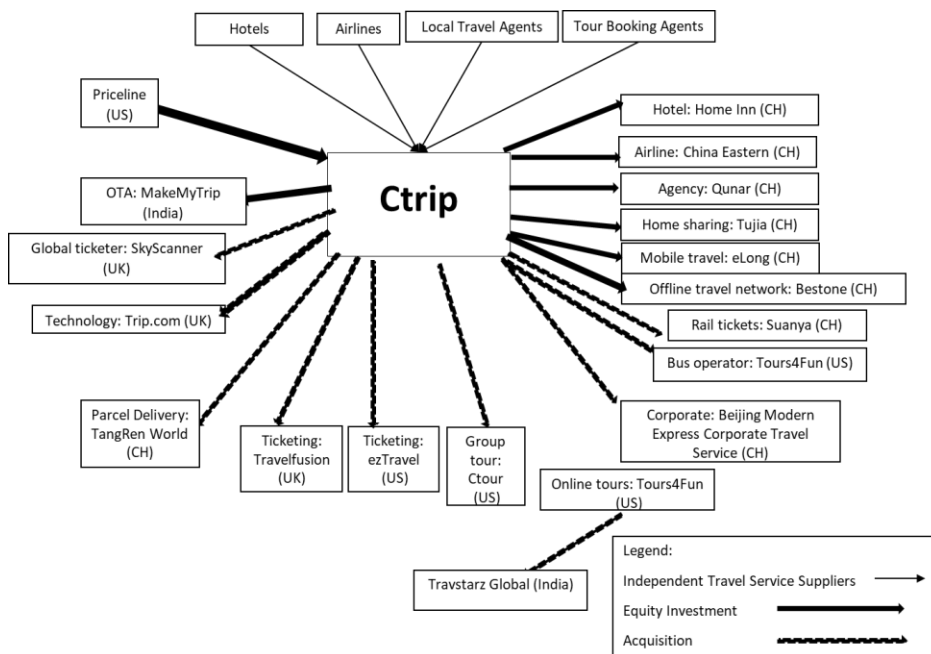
Hotels

Airlines

Local Travel Agents

Tour Booking Agents

Priceline (US)

Ctrip

Hotel: Home Inn (CH)

Airline: China Eastern (CH)

OTA: MakeMyTrip (India)

Agency: Qunar (CH)

Home sharing: Tujia (CH)

Global ticketer: SkyScanner (UK)

Mobile travel: eLong (CH)

Offline travel network: Bestone (CH)

Technology: Trip.com (UK)

Rail tickets: Suanya (CH)

Bus operator: Tours4Fun (US)

Parcel Delivery: TangRen World (CH)

Ticketing: Travelfusion (UK)

Ticketing: ezTravel (US)

Group tour: Ctour (US)

Corporate: Beijing Modern Express Corporate Travel Service (CH)

Online tours: Tours4Fun (US)

Travstarz Global (India)

Legend:

Independent Travel Service Suppliers

Equity Investment

Acquisition